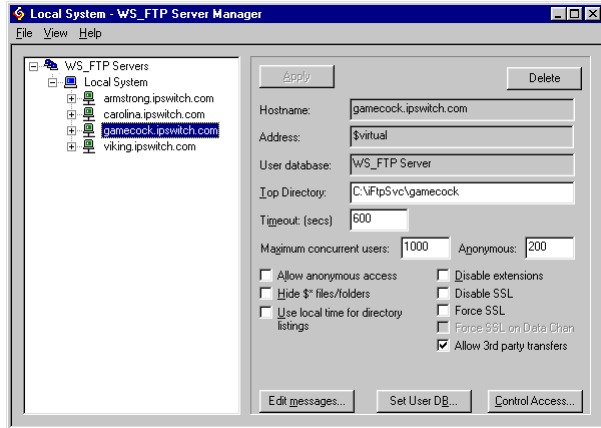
Local System - WS_FTP Server Manager

File View Help

WS_FTP Servers
Local System
armstrong.ipswitch.com
carolina.ipswitch.com
gamecock.ipswitch.com
viking.ipswitch.com

Apply

Delete

Hostname: gamecock.ipswitch.com

Address: $virtual

User database: WS_FTP Server

Top Directory: C:\iFtpSvc\gamecock

Timeout: (secs) 600

Maximum concurrent users: 1000 Anonymous: 200

Allow anonymous access
Hide $* files/folders
Use local time for directory listings

Disable extensions
Disable SSL
Force SSL
Force SSL on Data Chan
Allow 3rd party transfers

Edit messages...
Set User DB...
Control Access...